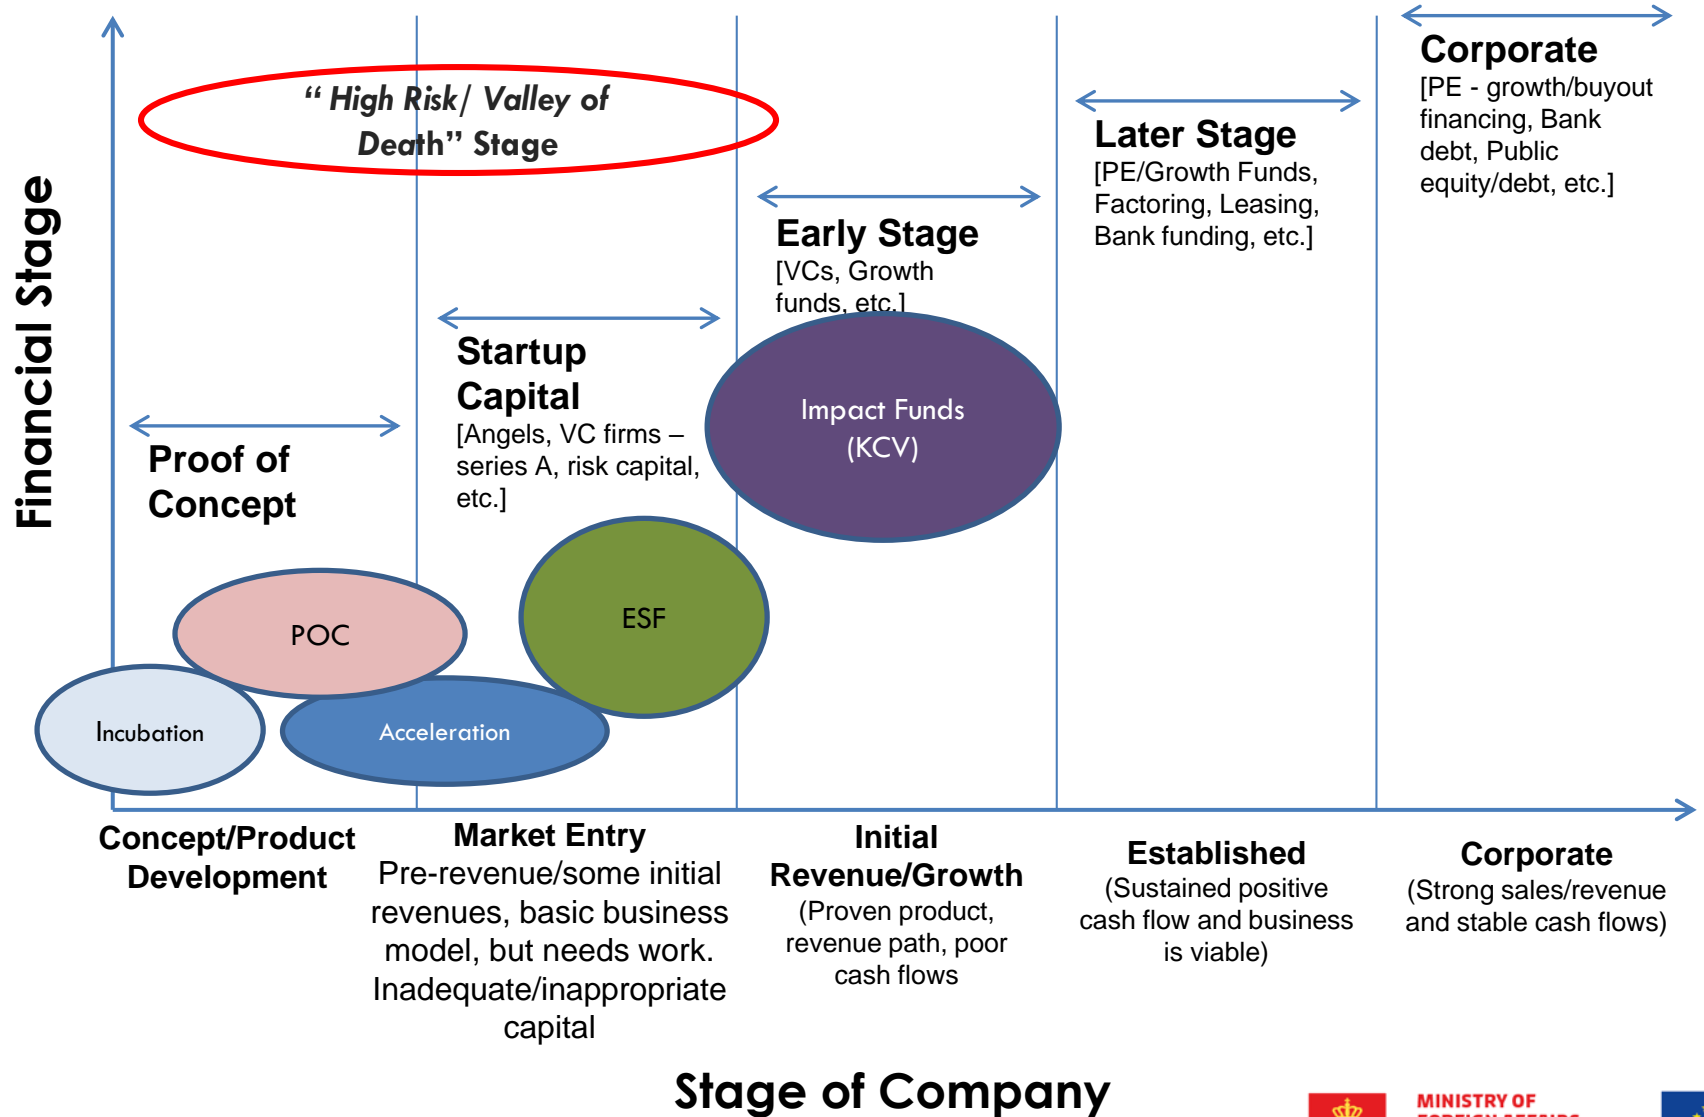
Financial Stage

" High Risk/ Valley of Death" Stage

Corporate
[PE - growth/buyout financing, Bank debt, Public equity/debt, etc.]

Later Stage
[PE/Growth Funds, Factoring, Leasing, Bank funding, etc.]

Early Stage
[VCs, Growth funds, etc.]

Startup Capital
[Angels, VC firms – series A, risk capital, etc.]

Proof of Concept

Impact Funds (KCV)

ESF

POC

Incubation

Acceleration

Concept/Product Development

Market Entry
Pre-revenue/some initial revenues, basic business model, but needs work. Inadequate/inappropriate capital

Initial Revenue/Growth
(Proven product, revenue path, poor cash flows

Established
(Sustained positive cash flow and business is viable)

Corporate
(Strong sales/revenue and stable cash flows)

Stage of Company

MINISTRY OF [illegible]